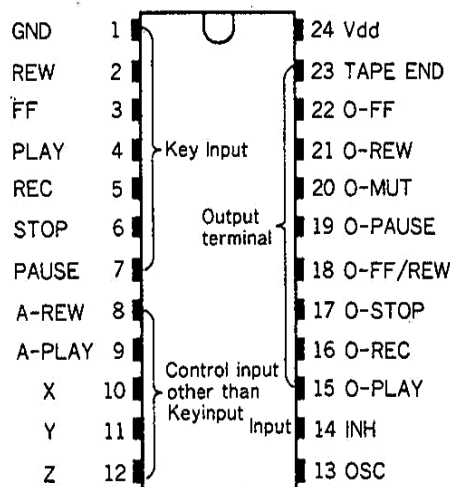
GND 1
REW 2
FF 3
PLAY 4
REC 5
STOP 6
PAUSE 7
A-REW 8
A-PLAY 9
X 10
Y 11
Z 12

Key Input

Control input other than Keyinput

Output terminal

Input

24 Vdd
23 TAPE END
22 O-FF
21 O-REW
20 O-MUT
19 O-PAUSE
18 O-FF/REW
17 O-STOP
16 O-REC
15 O-PLAY
14 INH
13 OSC